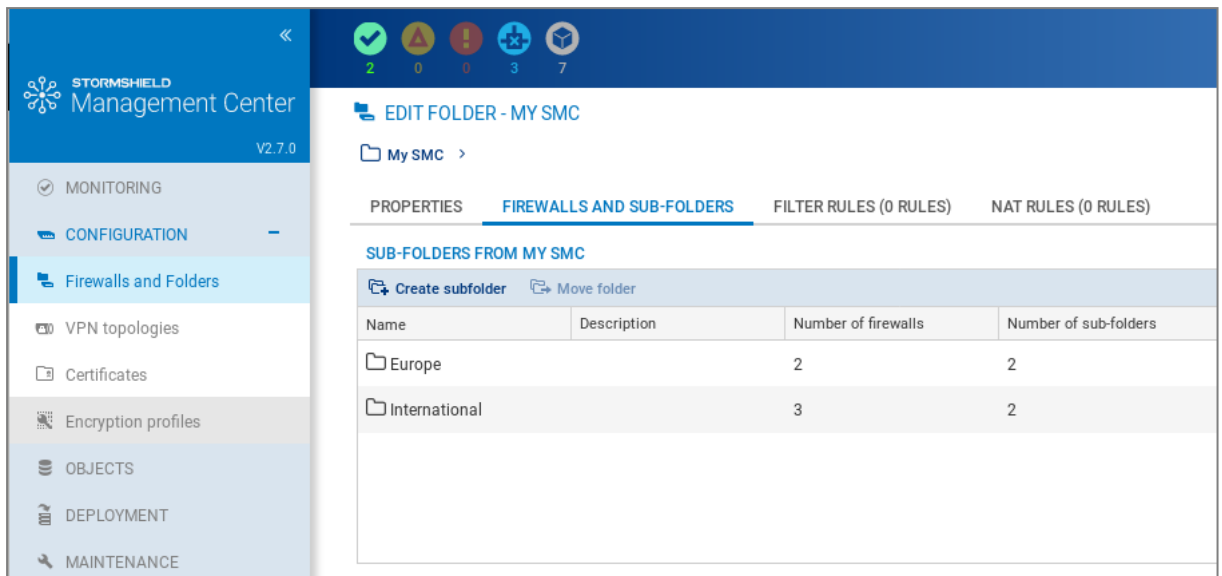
«

STORMSHIELD
Management Center

V2.7.0

MONITORING

CONFIGURATION −

Firewalls and Folders

VPN topologies

Certificates

Encryption profiles

OBJECTS

DEPLOYMENT

MAINTENANCE

2 0 0 3 7

EDIT FOLDER - MY SMC

My SMC >

PROPERTIES FIREWALLS AND SUB-FOLDERS FILTER RULES (0 RULES) NAT RULES (0 RULES)

SUB-FOLDERS FROM MY SMC

Create subfolder Move folder

| Name | Description | Number of firewalls | Number of sub-folders |
|---|---|---|---|
| Europe | | 2 | 2 |
| International | | 3 | 2 |